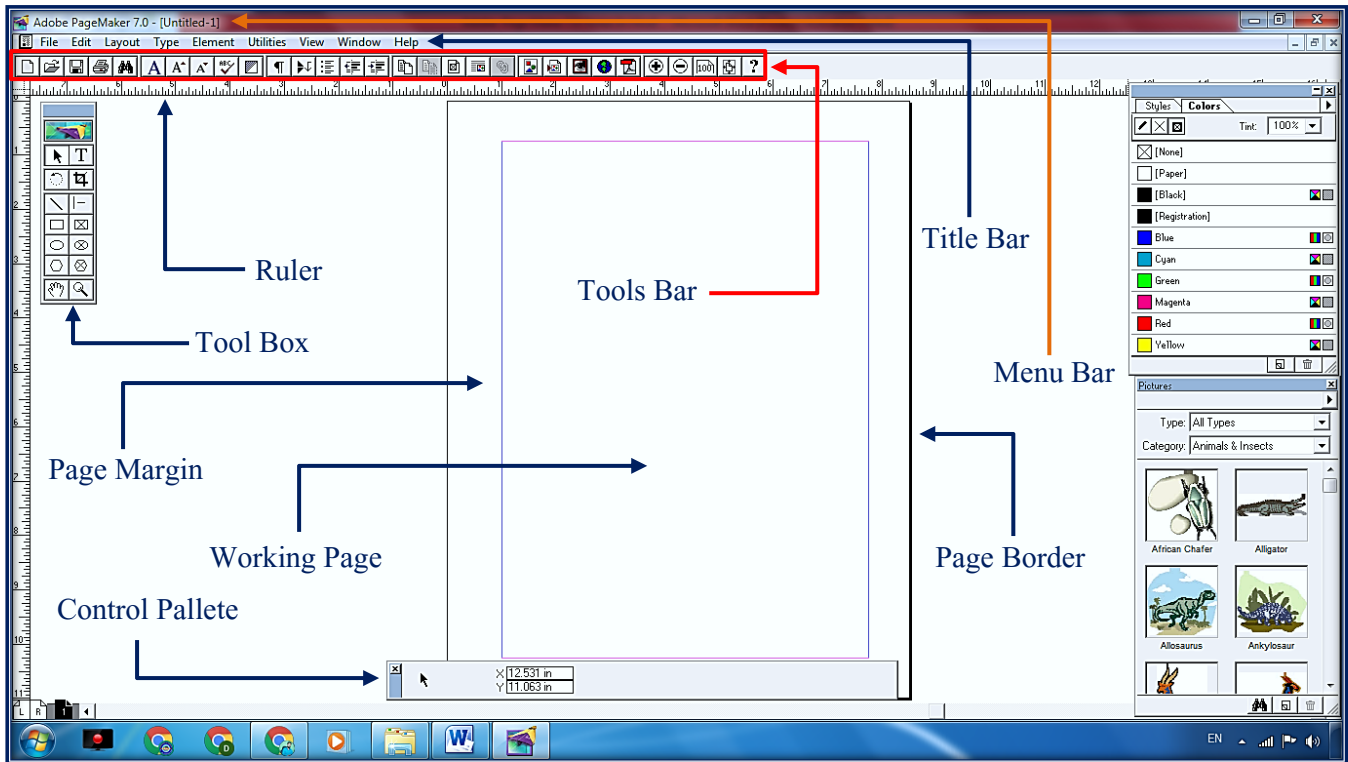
Adobe PageMaker 7.0 - [Untitled-1]

File Edit Layout Type Element Utilities View Window Help

Title Bar

Menu Bar

Tools Bar

Ruler

Tool Box

Page Margin

Working Page

Page Border

Control Pallete

X 12.531 in
Y 11.063 in

Styles Colors

Tint: 100%

[None]
[Paper]
[Black]
[Registration]
Blue
Cyan
Green
Magenta
Red
Yellow

Pictures

Type: All Types
Category: Animals & Insects

African Chafer
Alligator
Allosaurus
Ankylosaur

L R 1

EN